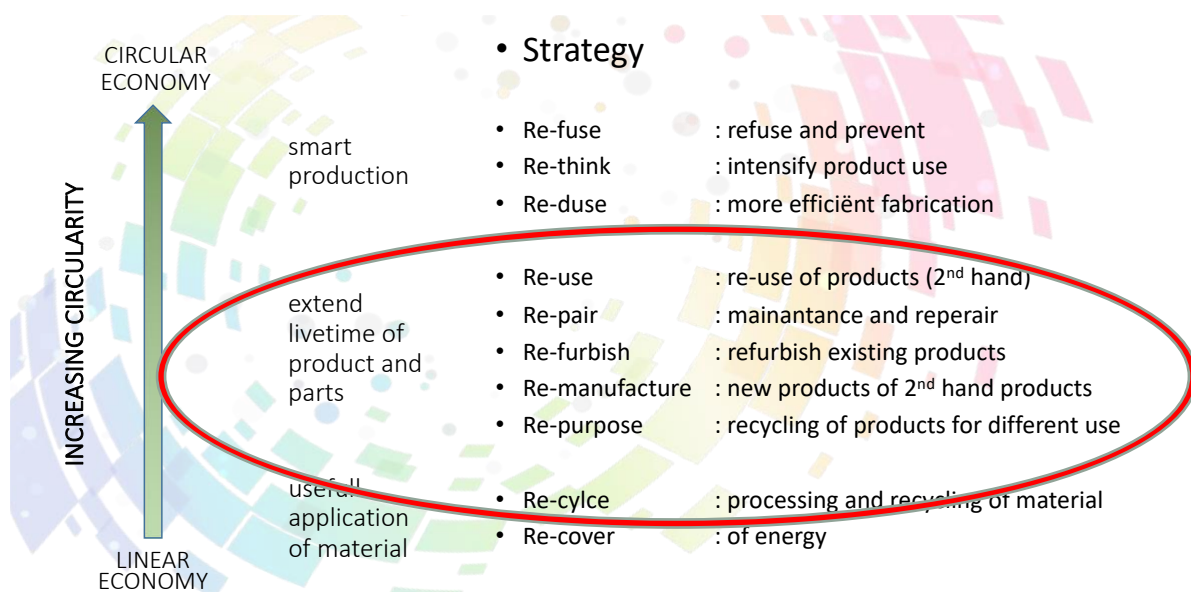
CIRCULAR ECONOMY

INCREASING CIRCULARITY

LINEAR ECONOMY

• Strategy

smart production

• Re-fuse : refuse and prevent
• Re-think : intensify product use
• Re-duse : more efficiënt fabrication

extend livetime of product and parts

• Re-use : re-use of products (2$^{nd}$ hand)
• Re-pair : mainantance and reperair
• Re-furbish : refurbish existing products
• Re-manufacture : new products of 2$^{nd}$ hand products
• Re-purpose : recycling of products for different use

usefull application of material

• Re-cylce : processing and recycling of material
• Re-cover : of energy